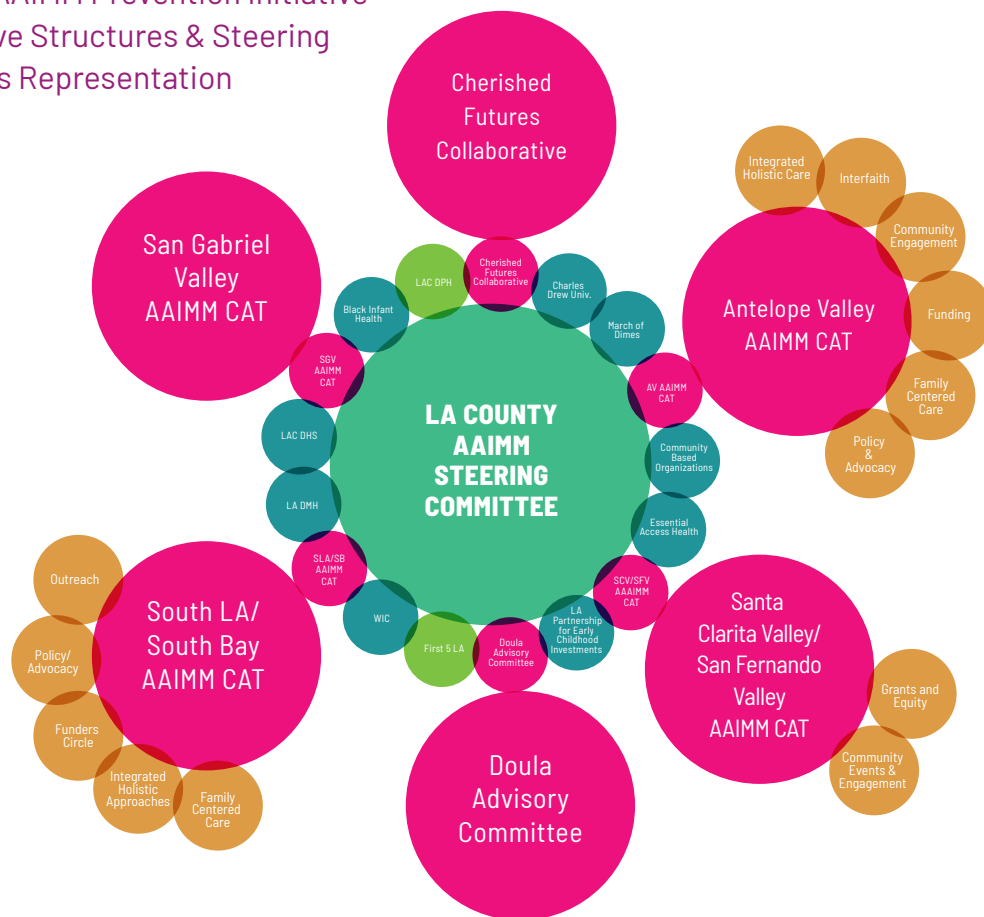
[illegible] AAIMM Prevention Initiative
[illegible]ve Structures & Steering
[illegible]s Representation

Cherished Futures Collaborative

San Gabriel Valley AAIMM CAT

Integrated Holistic Care

Interfaith

Community Engagement

Antelope Valley AAIMM CAT

Funding

Family Centered Care

Policy & Advocacy

LAC DPH

Cherished Futures Collaborative

Charles Drew Univ.

Black Infant Health

March of Dimes

SGV AAIMM CAT

AV AAIMM CAT

LAC DHS

LA COUNTY AAIMM STEERING COMMITTEE

Community Based Organizations

LA DMH

Essential Access Health

SLA/SB AAIMM CAT

SCV/SFV AAAIMM CAT

WIC

LA Partnership for Early Childhood Investments

First 5 LA

Doula Advisory Committee

Outreach

South LA/ South Bay AAIMM CAT

Policy/ Advocacy

Funders Circle

Integrated Holistic Approaches

Family Centered Care

Santa Clarita Valley/ San Fernando Valley AAIMM CAT

Grants and Equity

Community Events & Engagement

Doula Advisory Committee